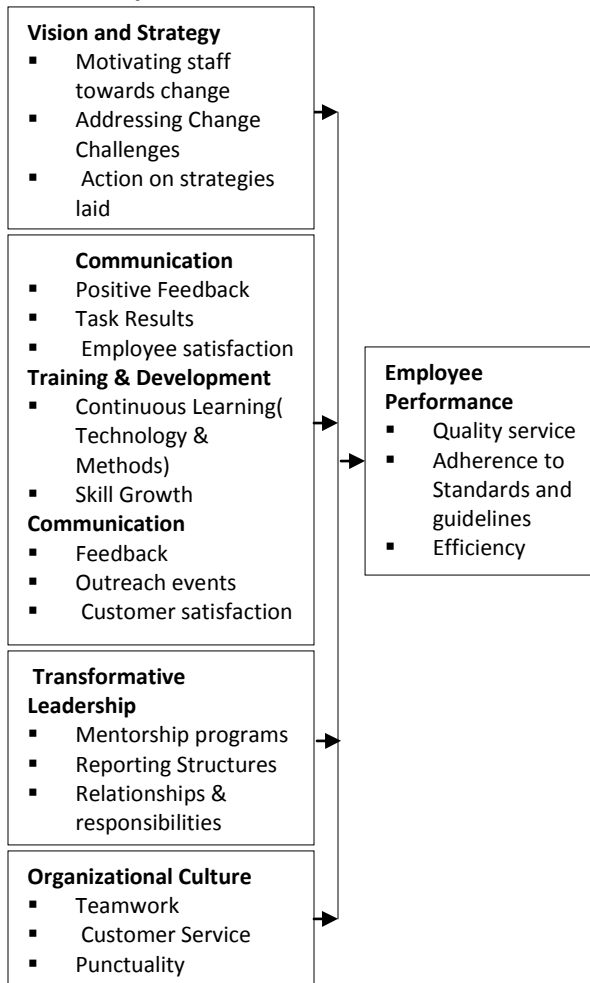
Vision and Strategy
- Motivating staff towards change
- Addressing Change Challenges
- Action on strategies laid

Communication
- Positive Feedback
- Task Results
- Employee satisfaction

Training & Development
- Continuous Learning( Technology & Methods)
- Skill Growth

Communication
- Feedback
- Outreach events
- Customer satisfaction

Transformative Leadership
- Mentorship programs
- Reporting Structures
- Relationships & responsibilities

Organizational Culture
- Teamwork
- Customer Service
- Punctuality

Employee Performance
- Quality service
- Adherence to Standards and guidelines
- Efficiency